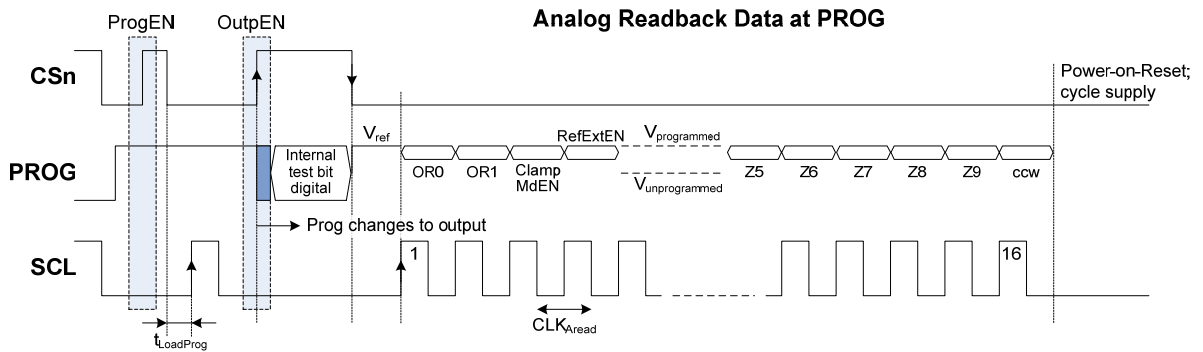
ProgEN
OutpEN
Analog Readback Data at PROG
CSn
Power-on-Reset; cycle supply
PROG
Internal test bit digital
$V_{ref}$
RefExtEN
$V_{programmed}$
OR0
OR1
Clamp MdEN
$V_{unprogrammed}$
Z5
Z6
Z7
Z8
Z9
ccw
Prog changes to output
SCL
1
16
$CLK_{Aread}$
$t_{LoadProg}$